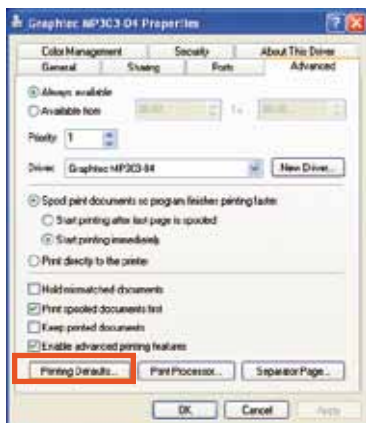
Graphtec MP3C3-04 Properties

Color Management
Security
About This Driver
General
Sharing
Ports
Advanced

Always available
Available from
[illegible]
To
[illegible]

Priority: 1

Driver: Graphtec MP3C3-04
New Driver...

Spool print documents so program finishes printing faster
Start printing after last page is spooled
Start printing immediately
Print directly to the printer

Hold mismatched documents
Print spooled documents first
Keep printed documents
Enable advanced printing features

Printing Defaults...
Print Processor...
Separator Page...

OK
Cancel
Apply